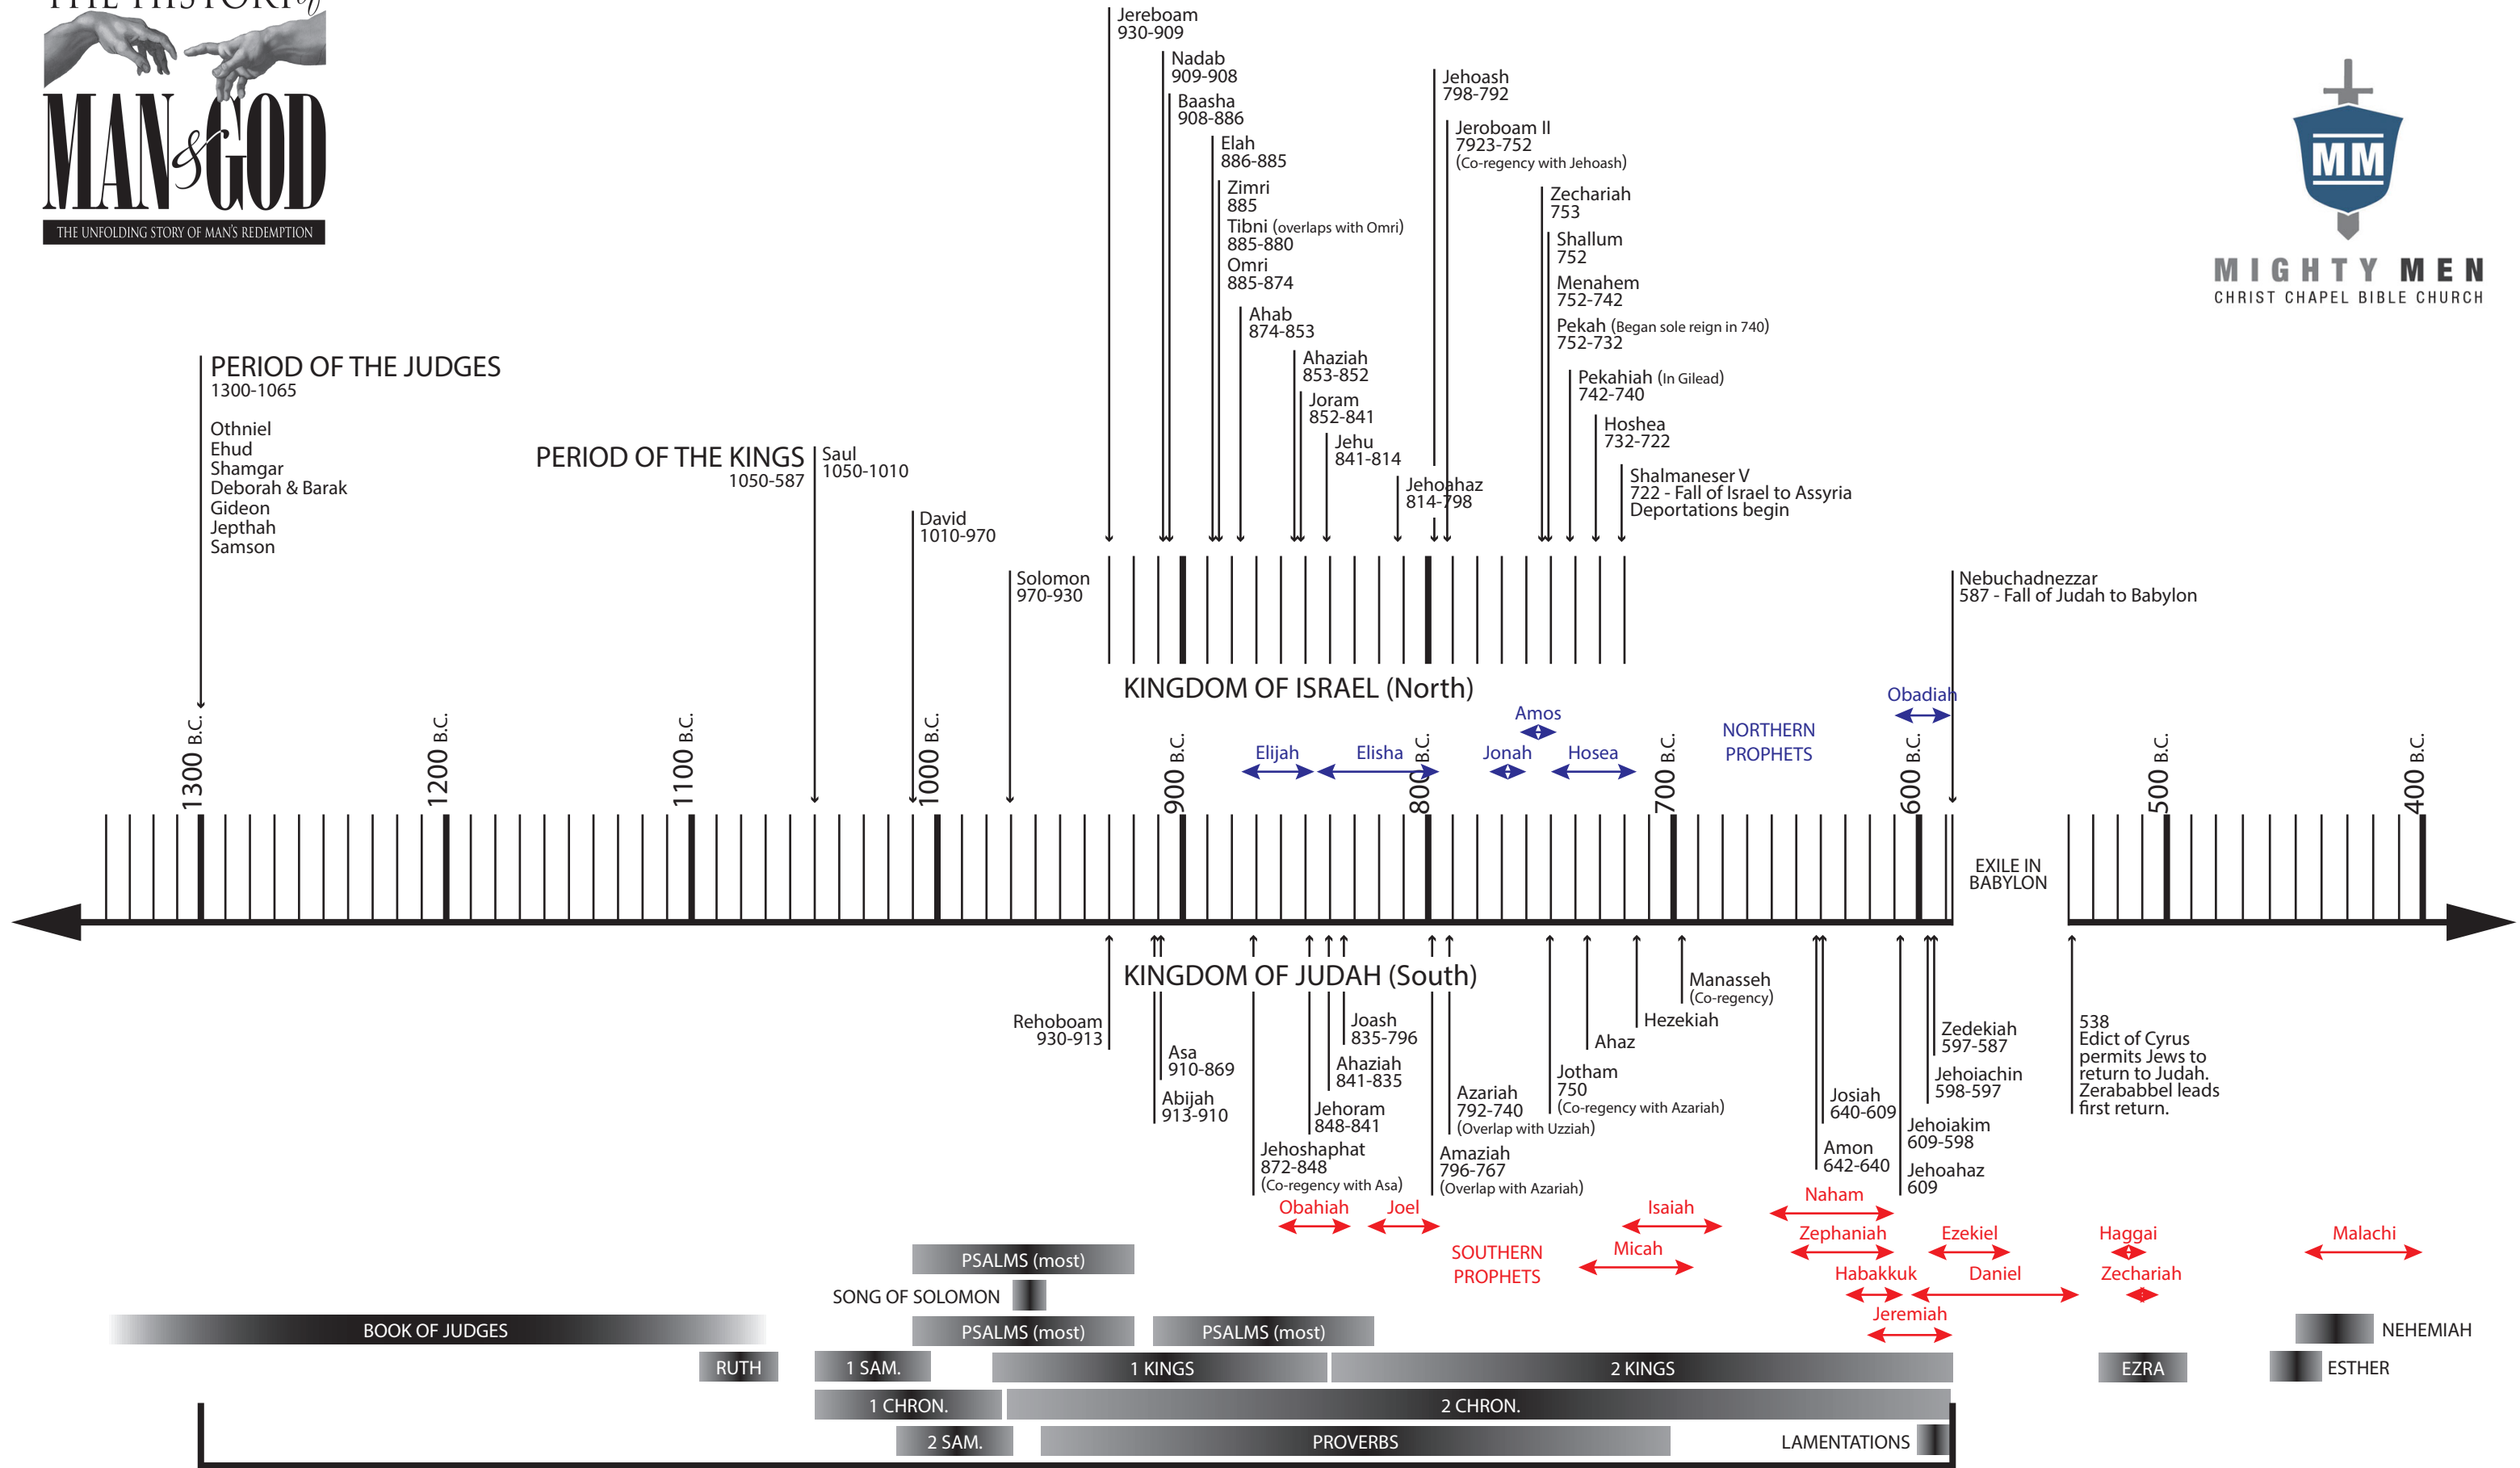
THE HISTORY of
MAN & GOD
THE UNFOLDING STORY OF MAN'S REDEMPTION

MIGHTY MEN
CHRIST CHAPEL BIBLE CHURCH

PERIOD OF THE JUDGES
1300-1065
Othniel
Ehud
Shamgar
Deborah & Barak
Gideon
Jepthah
Samson

PERIOD OF THE KINGS
1050-587

Saul
1050-1010

David
1010-970

Solomon
970-930

Jereboam
930-909
Nadab
909-908
Baasha
908-886
Elah
886-885
Zimri
885
Tibni (overlaps with Omri)
885-880
Omri
885-874
Ahab
874-853
Ahaziah
853-852
Joram
852-841
Jehu
841-814
Jehoahaz
814-798
Jehoash
798-792
Jeroboam II
7923-752
(Co-regency with Jehoash)
Zechariah
753
Shallum
752
Menahem
752-742
Pekah (Began sole reign in 740)
752-732
Pekahiah (In Gilead)
742-740
Hoshea
732-722
Shalmaneser V
722 - Fall of Israel to Assyria
Deportations begin

Nebuchadnezzar
587 - Fall of Judah to Babylon

KINGDOM OF ISRAEL (North)

Amos
Obadiah
Elijah
Elisha
Jonah
Hosea
NORTHERN PROPHETS

1300 B.C.
1200 B.C.
1100 B.C.
1000 B.C.
900 B.C.
800 B.C.
700 B.C.
600 B.C.
500 B.C.
400 B.C.

EXILE IN BABYLON

KINGDOM OF JUDAH (South)

Rehoboam
930-913
Asa
910-869
Abijah
913-910
Jehoshaphat
872-848
(Co-regency with Asa)
Jehoram
848-841
Ahaziah
841-835
Joash
835-796
Azariah
792-740
(Overlap with Uzziah)
Amaziah
796-767
(Overlap with Azariah)
Jotham
750
(Co-regency with Azariah)
Ahaz
Hezekiah
Manasseh
(Co-regency)
Amon
642-640
Josiah
640-609
Jehoahaz
609
Jehoiakim
609-598
Jehoiachin
598-597
Zedekiah
597-587
538
Edict of Cyrus permits Jews to return to Judah. Zerababbel leads first return.

Obahiah
Joel
SOUTHERN PROPHETS
Isaiah
Micah
Naham
Zephaniah
Habakkuk
Jeremiah
Ezekiel
Daniel
Haggai
Zechariah
Malachi

PSALMS (most)
SONG OF SOLOMON
BOOK OF JUDGES
PSALMS (most)
PSALMS (most)
NEHEMIAH
RUTH
1 SAM.
1 KINGS
2 KINGS
EZRA
ESTHER
1 CHRON.
2 CHRON.
2 SAM.
PROVERBS
LAMENTATIONS